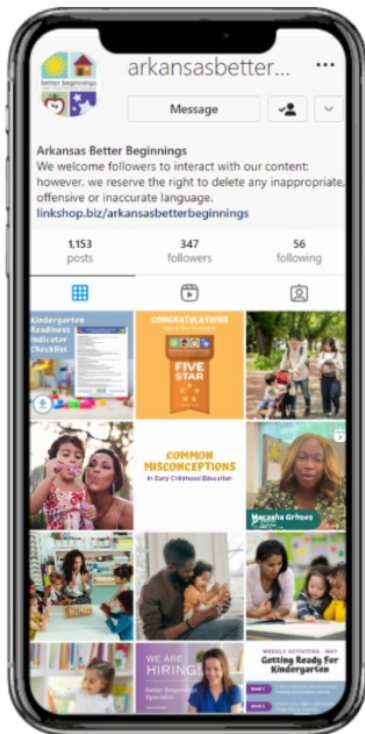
arkansasbetter...

better beginnings

Message

Arkansas Better Beginnings
We welcome followers to interact with our content; however, we reserve the right to delete any inappropriate, offensive or inaccurate language.
linkshop.biz/arkansasbetterbeginnings

1,153 posts
347 followers
56 following

Kindergarten Readiness Indicator Checklist

CONGRATULATIONS
FIVE STAR

COMMON MISCONCEPTIONS
In Early Childhood Education

Marsha Grhoes

WE ARE HIRING!
Better Beginnings Specialist

WEEKLY ACTIVITIES - MAY
Getting Ready For Kindergarten
Week 1
Week 2
Week 3
Week 4